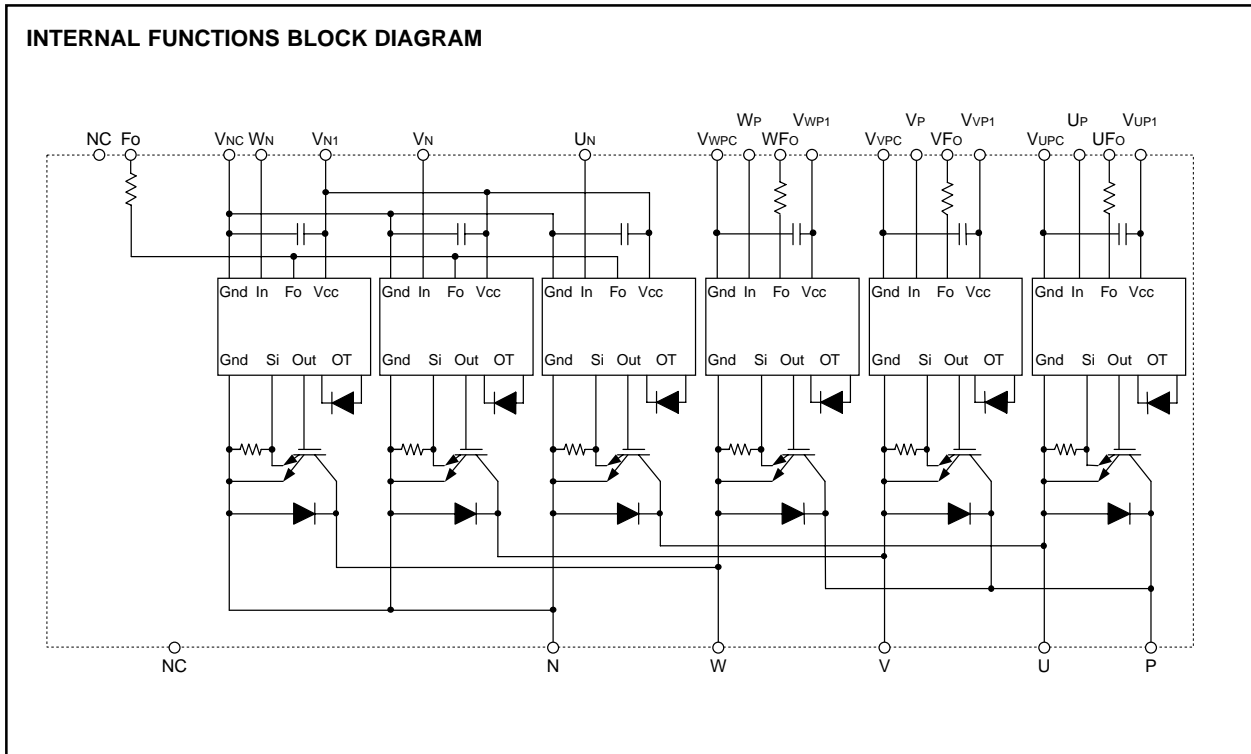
INTERNAL FUNCTIONS BLOCK DIAGRAM

NC Fo $V_{NC}$ $W_N$ $V_{N1}$ $V_N$ $U_N$ $V_{WPC}$ $W_P$ $WF_O$ $V_{WP1}$ $V_{VPC}$ $V_P$ $VF_O$ $V_{VP1}$ $V_{UPC}$ $U_P$ $UF_O$ $V_{UP1}$

Gnd In Fo Vcc
Gnd Si Out OT

Gnd In Fo Vcc
Gnd Si Out OT

Gnd In Fo Vcc
Gnd Si Out OT

Gnd In Fo Vcc
Gnd Si Out OT

Gnd In Fo Vcc
Gnd Si Out OT

Gnd In Fo Vcc
Gnd Si Out OT

NC N W V U P